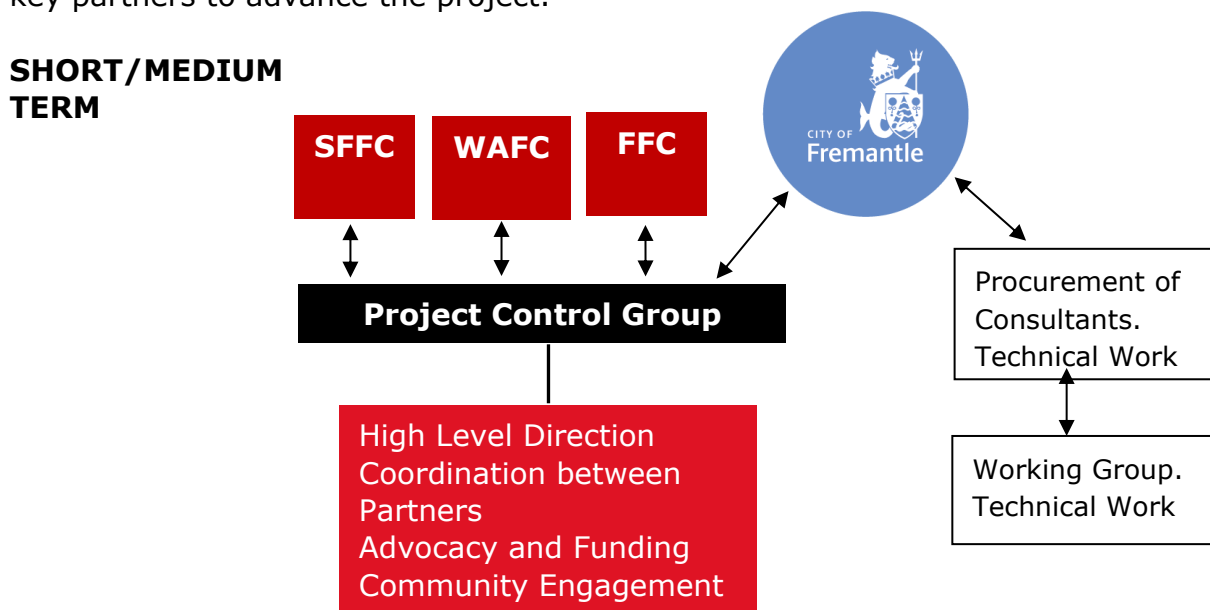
key partners to advance the project.

SHORT/MEDIUM TERM

SFFC

WAFC

FFC

CITY OF Fremantle

Project Control Group

Procurement of Consultants. Technical Work

Working Group. Technical Work

High Level Direction
Coordination between Partners
Advocacy and Funding
Community Engagement